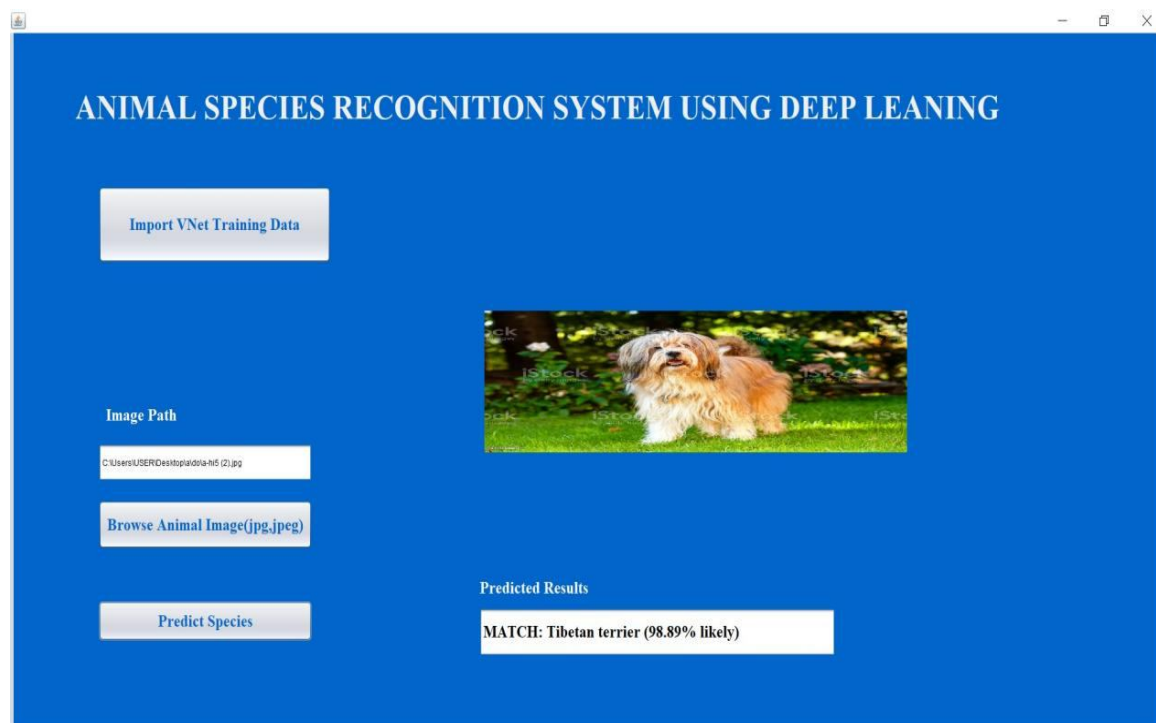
ANIMAL SPECIES RECOGNITION SYSTEM USING DEEP LEANING

Import VNet Training Data

Image Path

C:\Users\USER\Desktop\a\dola-hi5 (2).jpg

Browse Animal Image(jpg,jpeg)

Predict Species

iStock

Predicted Results

MATCH: Tibetan terrier (98.89% likely)